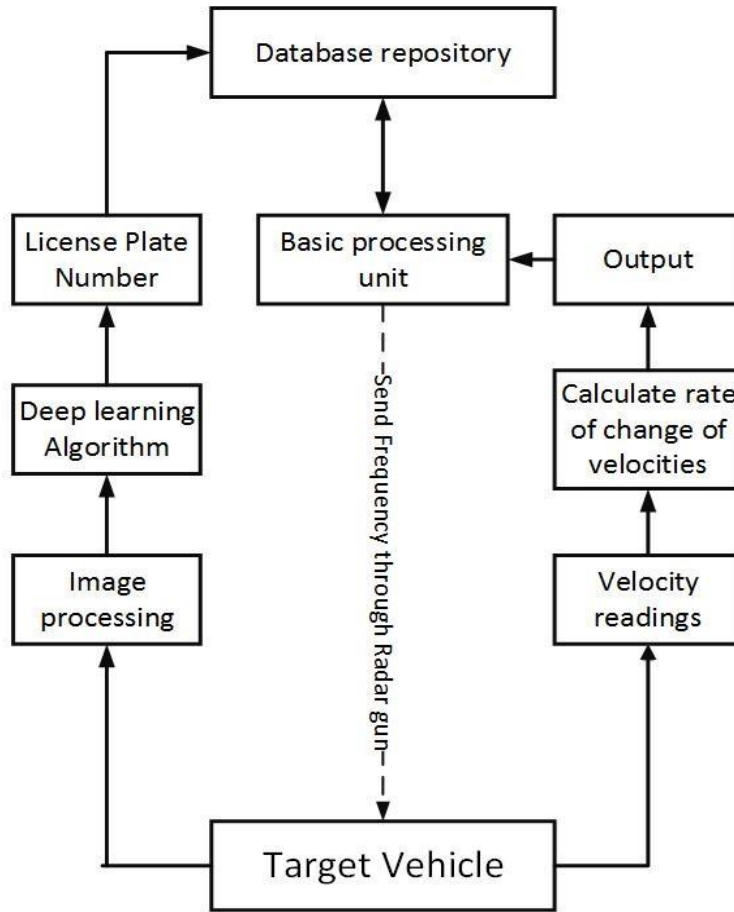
Database repository

License Plate Number

Basic processing unit

Output

Deep learning Algorithm

Send Frequency through Radar gun

Calculate rate of change of velocities

Image processing

Velocity readings

Target Vehicle